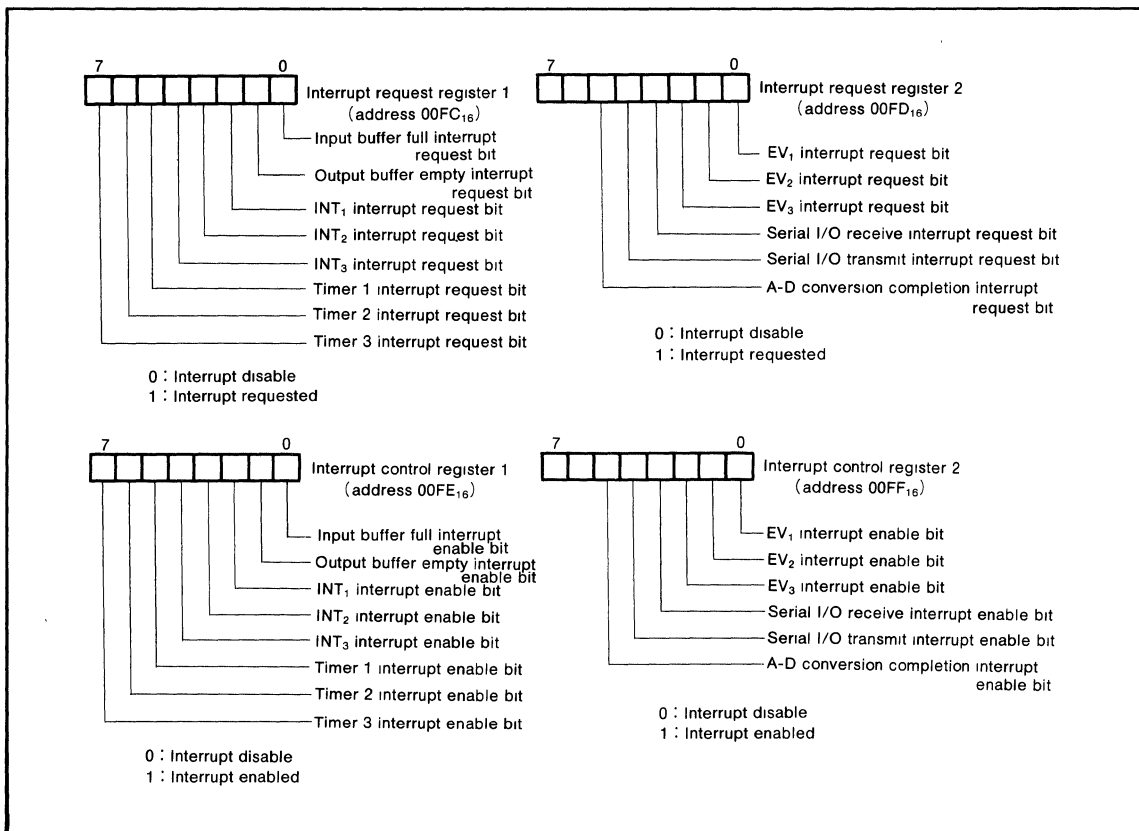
7

0

Interrupt request register 1 (address $00FC_{16}$)

Input buffer full interrupt request bit

Output buffer empty interrupt request bit

$INT_1$ interrupt request bit

$INT_2$ interrupt request bit

$INT_3$ interrupt request bit

Timer 1 interrupt request bit

Timer 2 interrupt request bit

Timer 3 interrupt request bit

0 : Interrupt disable
1 : Interrupt requested

7

0

Interrupt request register 2 (address $00FD_{16}$)

$EV_1$ interrupt request bit

$EV_2$ interrupt request bit

$EV_3$ interrupt request bit

Serial I/O receive interrupt request bit

Serial I/O transmit interrupt request bit

A-D conversion completion interrupt request bit

0 : Interrupt disable
1 : Interrupt requested

7

0

Interrupt control register 1 (address $00FE_{16}$)

Input buffer full interrupt enable bit

Output buffer empty interrupt enable bit

$INT_1$ interrupt enable bit

$INT_2$ interrupt enable bit

$INT_3$ interrupt enable bit

Timer 1 interrupt enable bit

Timer 2 interrupt enable bit

Timer 3 interrupt enable bit

0 : Interrupt disable
1 : Interrupt enabled

7

0

Interrupt control register 2 (address $00FF_{16}$)

$EV_1$ interrupt enable bit

$EV_2$ interrupt enable bit

$EV_3$ interrupt enable bit

Serial I/O receive interrupt enable bit

Serial I/O transmit interrupt enable bit

A-D conversion completion interrupt enable bit

0 : Interrupt disable
1 : Interrupt enabled